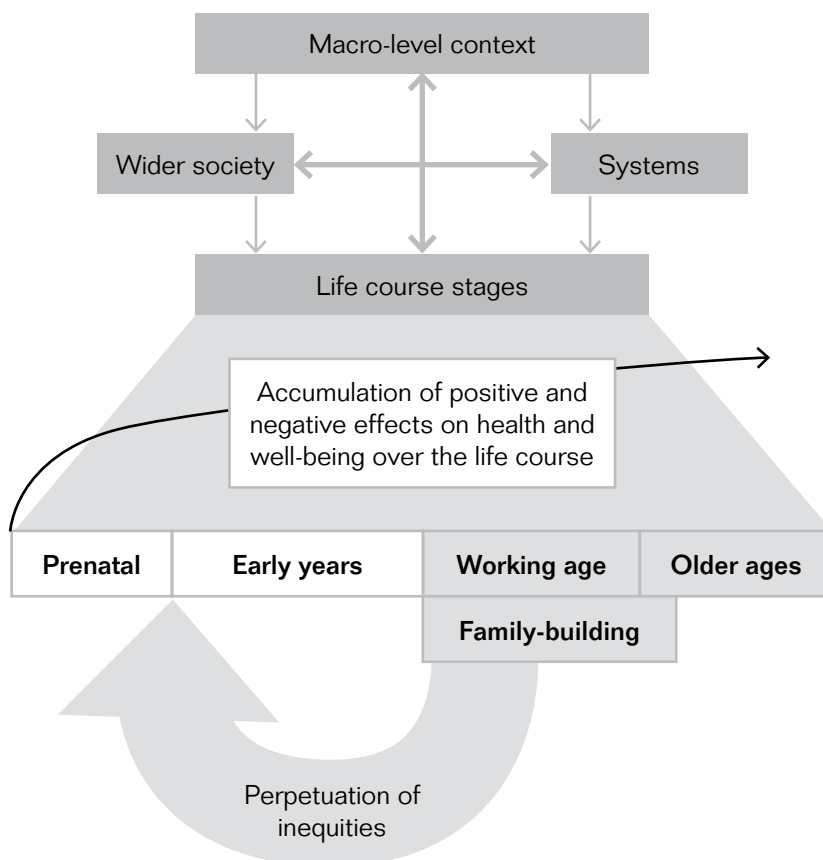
Macro-level context

Wider society

Systems

Life course stages

Accumulation of positive and negative effects on health and well-being over the life course

Prenatal

Early years

Working age

Older ages

Family-building

Perpetuation of inequities